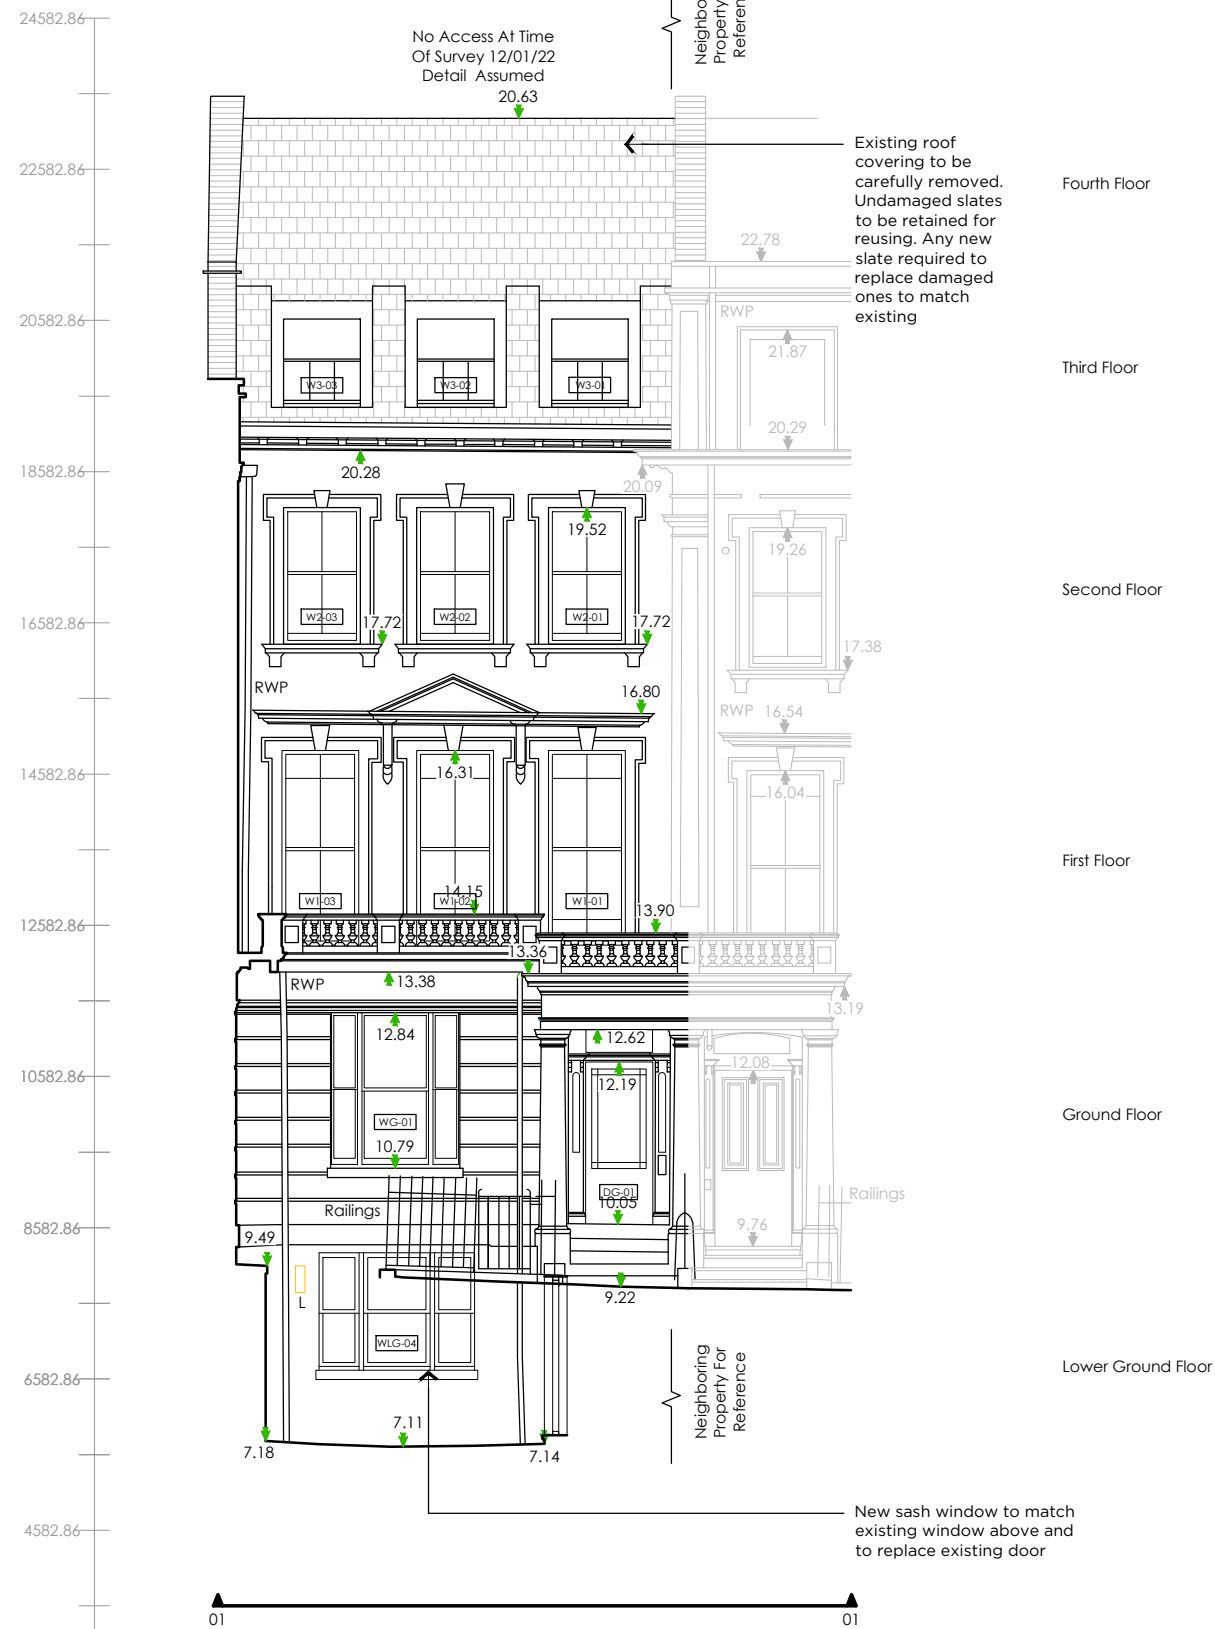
24582.86
22582.86
20582.86
18582.86
16582.86
14582.86
12582.86
10582.86
8582.86
6582.86
4582.86

No Access At Time Of Survey 12/01/22 Detail Assumed
20.63

Neighbo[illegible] Property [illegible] Referen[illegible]

Existing roof covering to be carefully removed. Undamaged slates to be retained for reusing. Any new slate required to replace damaged ones to match existing

Fourth Floor
Third Floor
Second Floor
First Floor
Ground Floor
Lower Ground Floor

22.78
RWP
21.87
20.29
20.09
19.26
17.38
RWP 16.54
16.04
13.19
12.08
Railings
9.76

W3-03
W3-02
W3-01
20.28
19.52
W2-03
17.72
W2-02
W2-01
17.72
RWP
16.80
16.31
W1-03
14.15
W1-02
W1-01
13.90
13.36
RWP
13.38
12.84
12.62
12.19
WG-01
10.79
DG-01
10.05
Railings
9.49
L
9.22
WLG-04
7.11
7.18
7.14

Neighboring Property For Reference

New sash window to match existing window above and to replace existing door

01
01